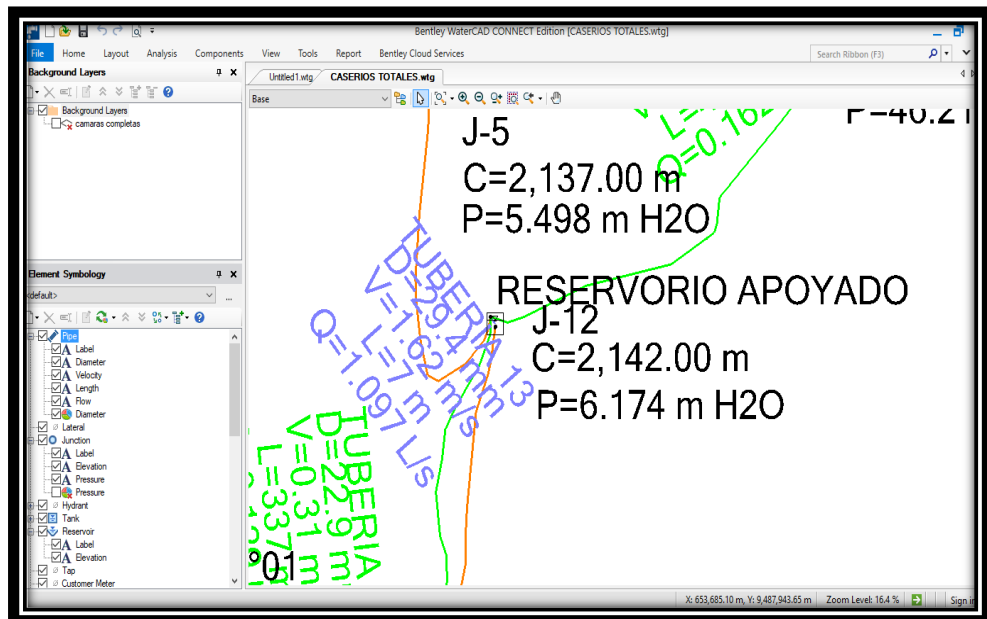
Bentley WaterCAD CONNECT Edition [CASERIOS TOTALES.wtg]

File Home Layout Analysis Components View Tools Report Bentley Cloud Services

Search Ribbon (F3)

Background Layers

Background Layers
camaras completas

Element Symbology

<default>

Pipe
Label
Diameter
Velocity
Length
Flow
Diameter
Lateral
Junction
Label
Elevation
Pressure
Pressure
Hydrant
Tank
Reservoir
Label
Elevation
Tap
Customer Meter

Untitled1.wtg
CASERIOS TOTALES.wtg

Base

J-5
C=2,137.00 m
P=5.498 m H2O

Q=0.162
P=46.2

RESERVORIO APOYADO
J-12
C=2,142.00 m
P=6.174 m H2O

TUBERIA 13
D=29.4 mm
V=1.62 m/s
L=7 m
Q=1.097 L/s

TUBERIA
D=22.9 mm
V=0.31 m
L=337

°01

X: 653,685.10 m, Y: 9,487,943.65 m
Zoom Level: 16.4 %
Sign in